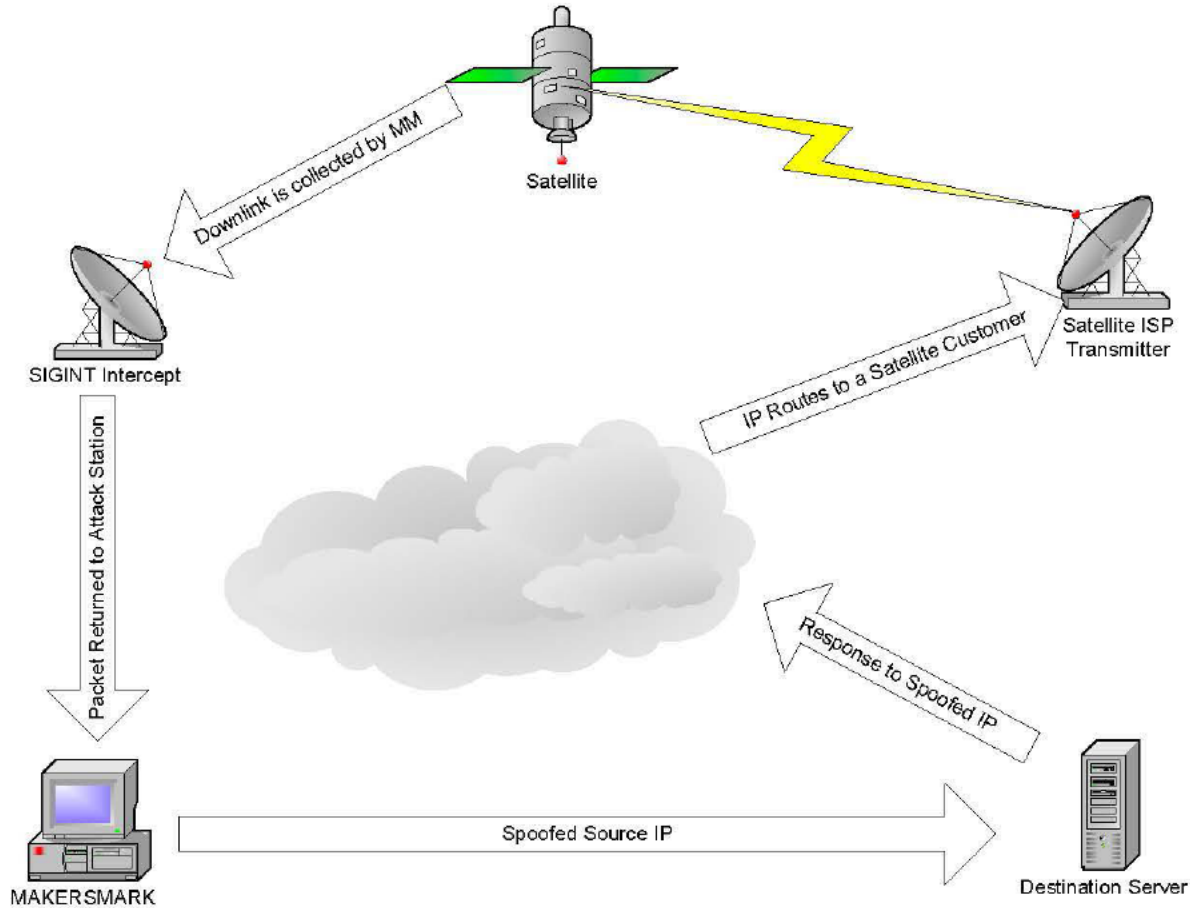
Satellite

Downlink is collected by MM

SIGINT Intercept

Satellite ISP Transmitter

IP Routes to a Satellite Customer

Packet Returned to Attack Station

Response to Spoofed IP

Spoofed Source IP

MAKERSMARK

Destination Server